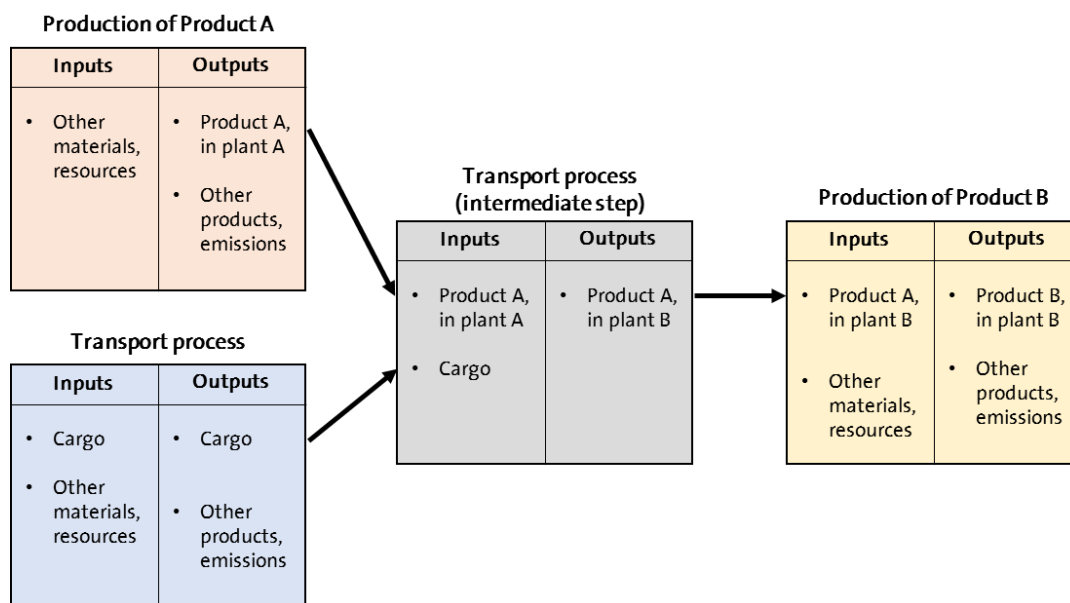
**Production of Product A**

| Inputs | Outputs |
|---|---|
| • Other materials, resources | • Product A, in plant A<br>• Other products, emissions |

**Transport process**

| Inputs | Outputs |
|---|---|
| • Cargo<br>• Other materials, resources | • Cargo<br>• Other products, emissions |

**Transport process (intermediate step)**

| Inputs | Outputs |
|---|---|
| • Product A, in plant A<br>• Cargo | • Product A, in plant B |

**Production of Product B**

| Inputs | Outputs |
|---|---|
| • Product A, in plant B<br>• Other materials, resources | • Product B, in plant B<br>• Other products, emissions |